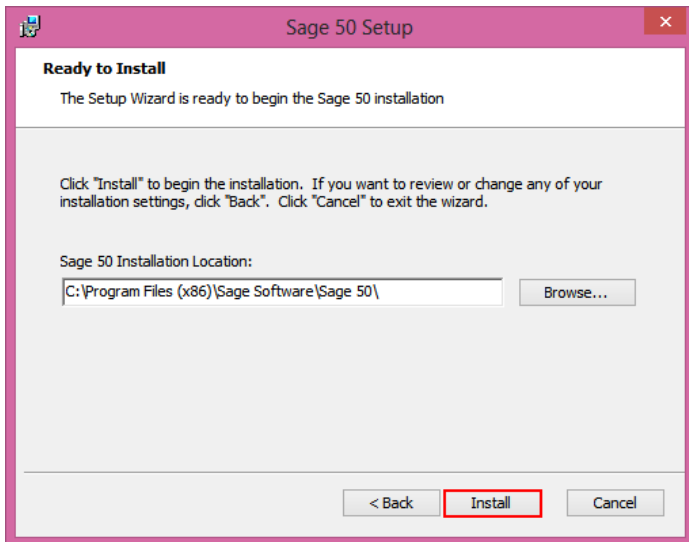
Sage 50 Setup

Ready to Install

The Setup Wizard is ready to begin the Sage 50 installation

Click "Install" to begin the installation. If you want to review or change any of your installation settings, click "Back". Click "Cancel" to exit the wizard.

Sage 50 Installation Location:

C:\Program Files (x86)\Sage Software\Sage 50\

Browse...

< Back

Install

Cancel